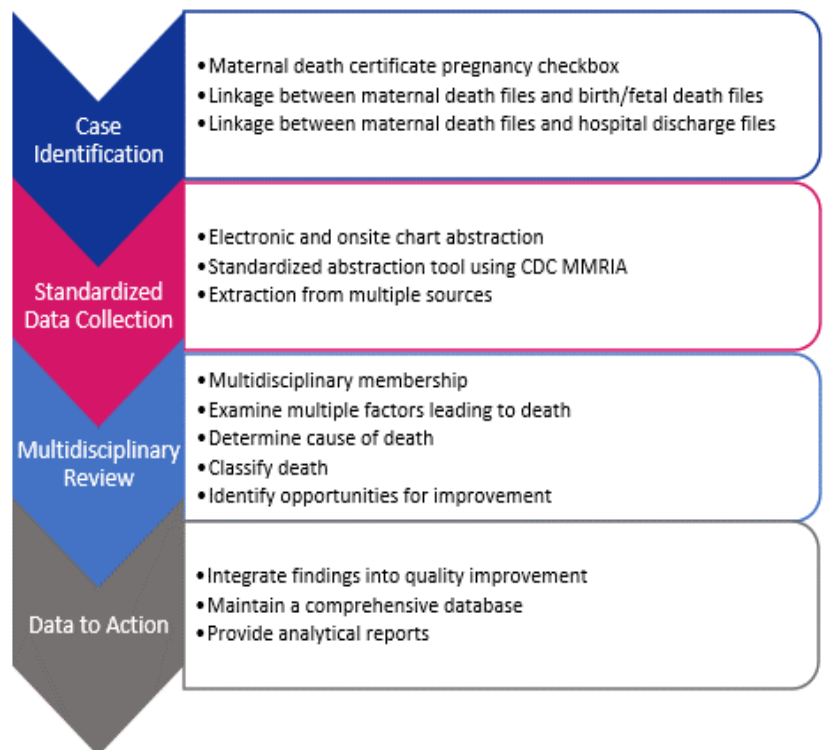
Case Identification

• Maternal death certificate pregnancy checkbox
• Linkage between maternal death files and birth/fetal death files
• Linkage between maternal death files and hospital discharge files

Standardized Data Collection

• Electronic and onsite chart abstraction
• Standardized abstraction tool using CDC MMRIA
• Extraction from multiple sources

Multidisciplinary Review

• Multidisciplinary membership
• Examine multiple factors leading to death
• Determine cause of death
• Classify death
• Identify opportunities for improvement

Data to Action

• Integrate findings into quality improvement
• Maintain a comprehensive database
• Provide analytical reports